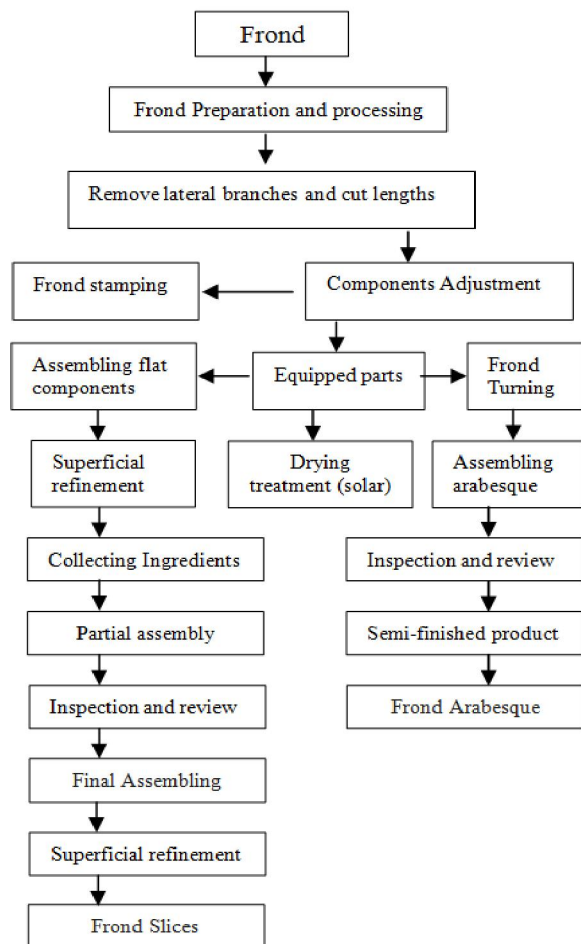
Frond

Frond Preparation and processing

Remove lateral branches and cut lengths

Frond stamping

Components Adjustment

Assembling flat components

Equipped parts

Frond Turning

Superficial refinement

Drying treatment (solar)

Assembling arabesque

Collecting Ingredients

Inspection and review

Partial assembly

Semi-finished product

Inspection and review

Frond Arabesque

Final Assembling

Superficial refinement

Frond Slices